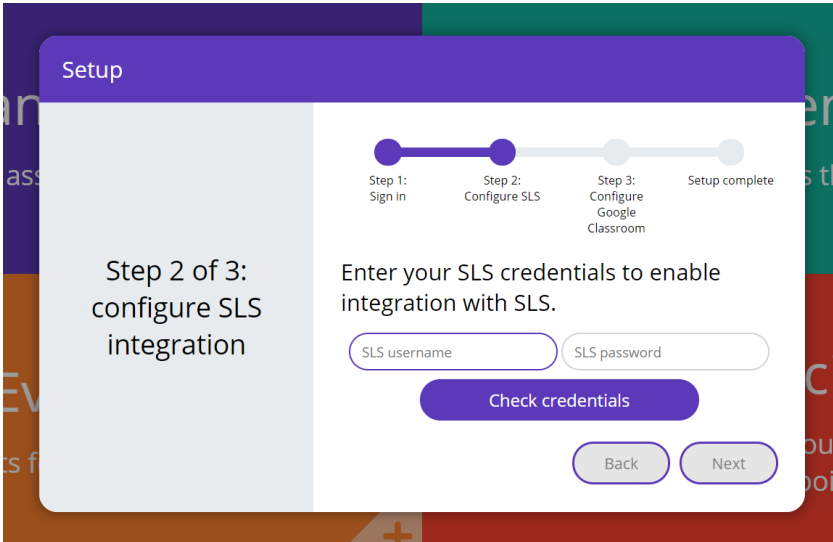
Setup

Step 2 of 3: configure SLS integration

Step 1: Sign in

Step 2: Configure SLS

Step 3: Configure Google Classroom

Setup complete

Enter your SLS credentials to enable integration with SLS.

SLS username

SLS password

Check credentials

Back

Next